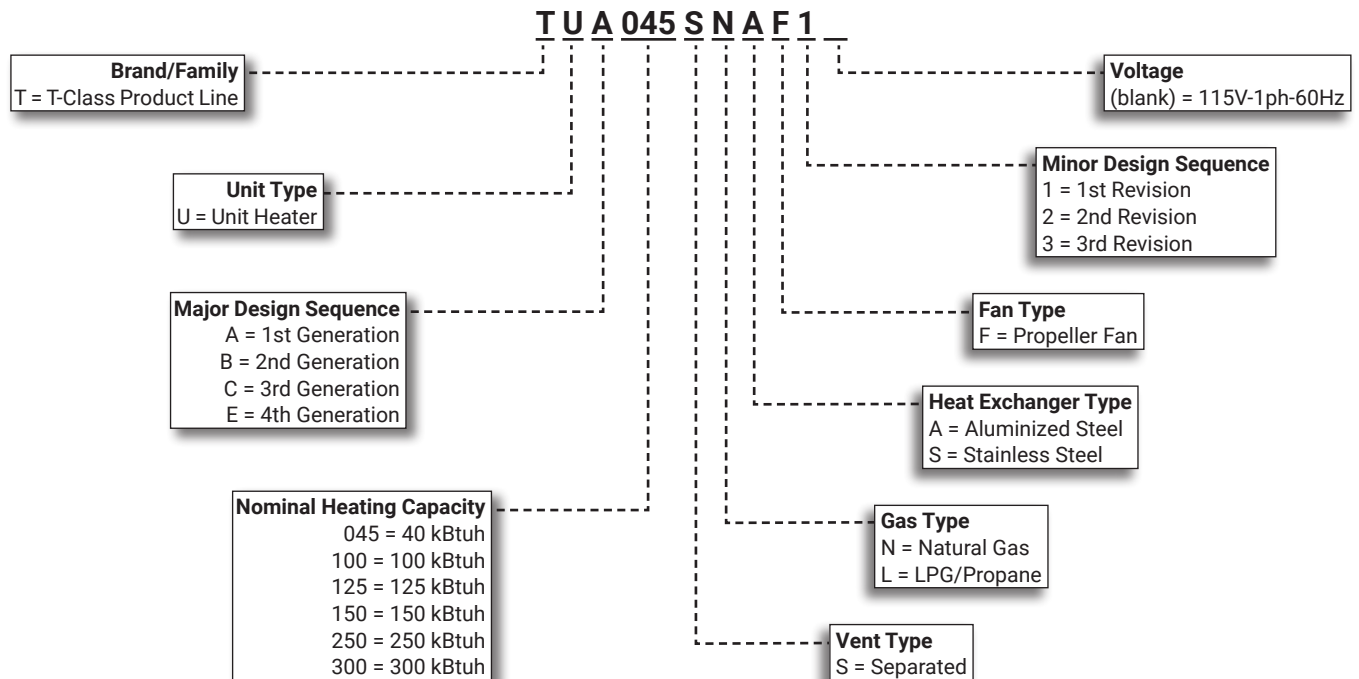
T U A 045 S N A F 1 _

Brand/Family
T = T-Class Product Line

Unit Type
U = Unit Heater

Major Design Sequence
A = 1st Generation
B = 2nd Generation
C = 3rd Generation
E = 4th Generation

Nominal Heating Capacity
045 = 40 kBtuh
100 = 100 kBtuh
125 = 125 kBtuh
150 = 150 kBtuh
250 = 250 kBtuh
300 = 300 kBtuh

Voltage
(blank) = 115V-1ph-60Hz

Minor Design Sequence
1 = 1st Revision
2 = 2nd Revision
3 = 3rd Revision

Fan Type
F = Propeller Fan

Heat Exchanger Type
A = Aluminized Steel
S = Stainless Steel

Gas Type
N = Natural Gas
L = LPG/Propane

Vent Type
S = Separated